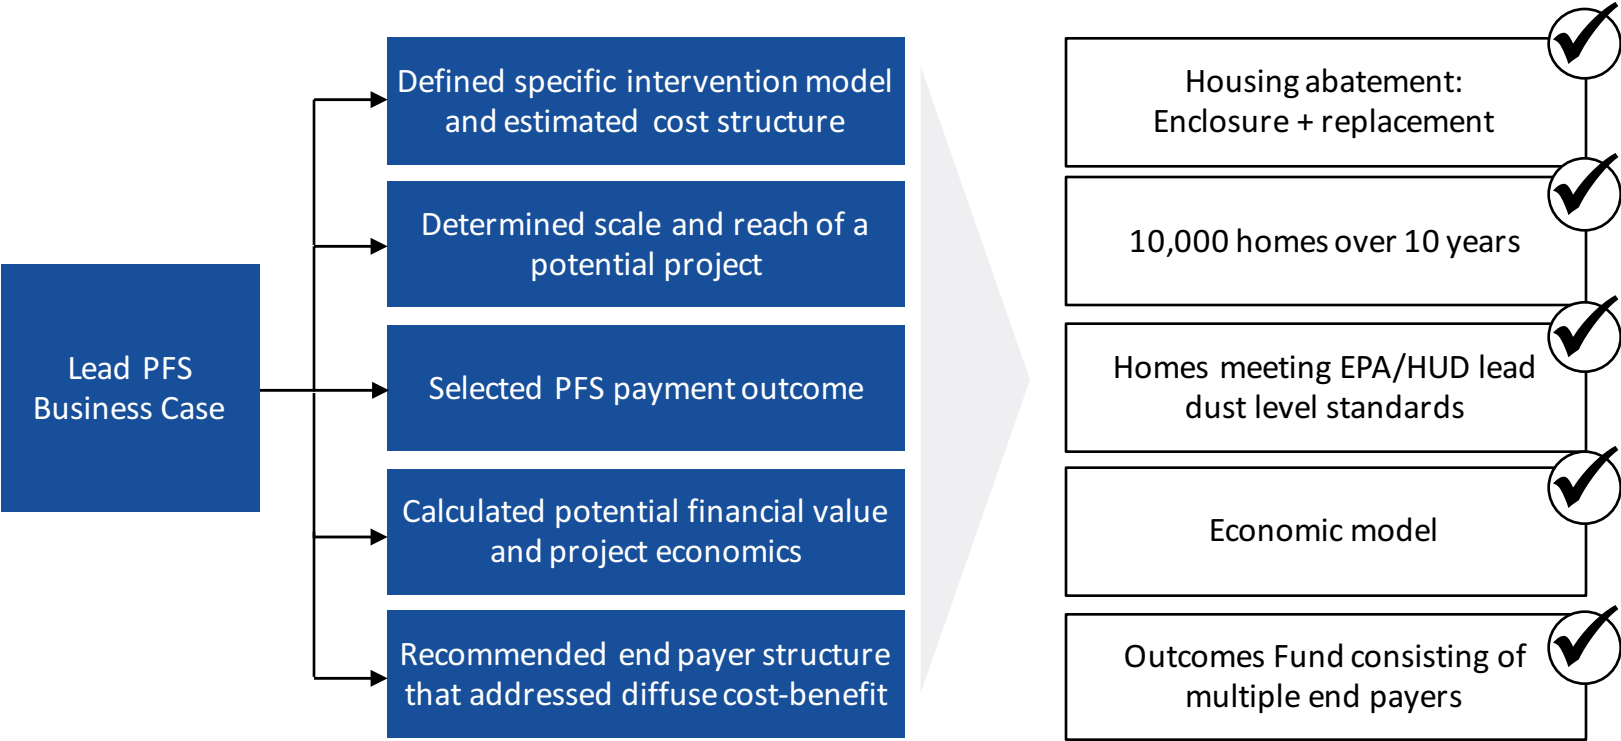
Lead PFS Business Case

Defined specific intervention model and estimated cost structure

Determined scale and reach of a potential project

Selected PFS payment outcome

Calculated potential financial value and project economics

Recommended end payer structure that addressed diffuse cost-benefit

Housing abatement: Enclosure + replacement

10,000 homes over 10 years

Homes meeting EPA/HUD lead dust level standards

Economic model

Outcomes Fund consisting of multiple end payers